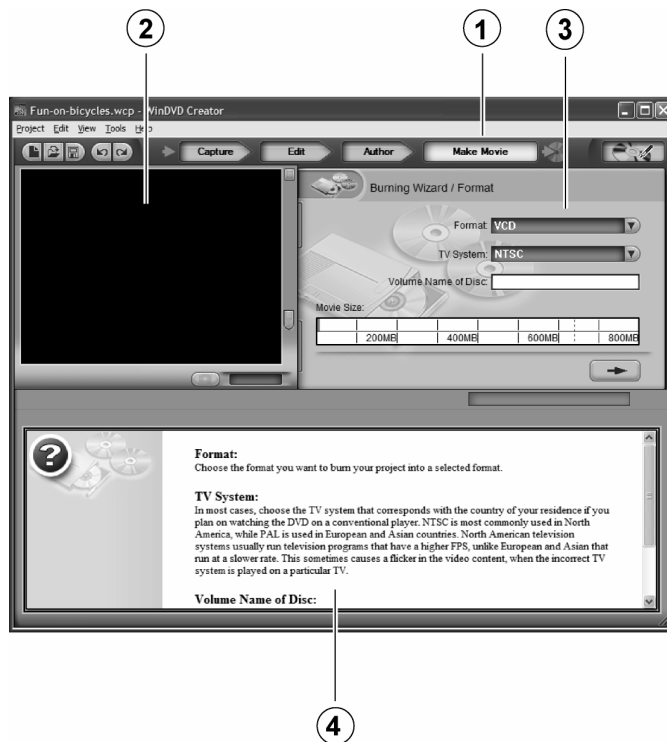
2

1

3

Fun-on-bicycles.wcp - WinDVD Creator

Project Edit View Tools Help

Capture

Edit

Author

Make Movie

Burning Wizard / Format

Format: VCD

TV System: NTSC

Volume Name of Disc:

Movie Size:

200MB

400MB

600MB

800MB

Format:
Choose the format you want to burn your project into a selected format.

TV System:
In most cases, choose the TV system that corresponds with the country of your residence if you plan on watching the DVD on a conventional player. NTSC is most commonly used in North America, while PAL is used in European and Asian countries. North American television systems usually run television programs that have a higher FPS, unlike European and Asian that run at a slower rate. This sometimes causes a flicker in the video content, when the incorrect TV system is played on a particular TV.

Volume Name of Disc:

4